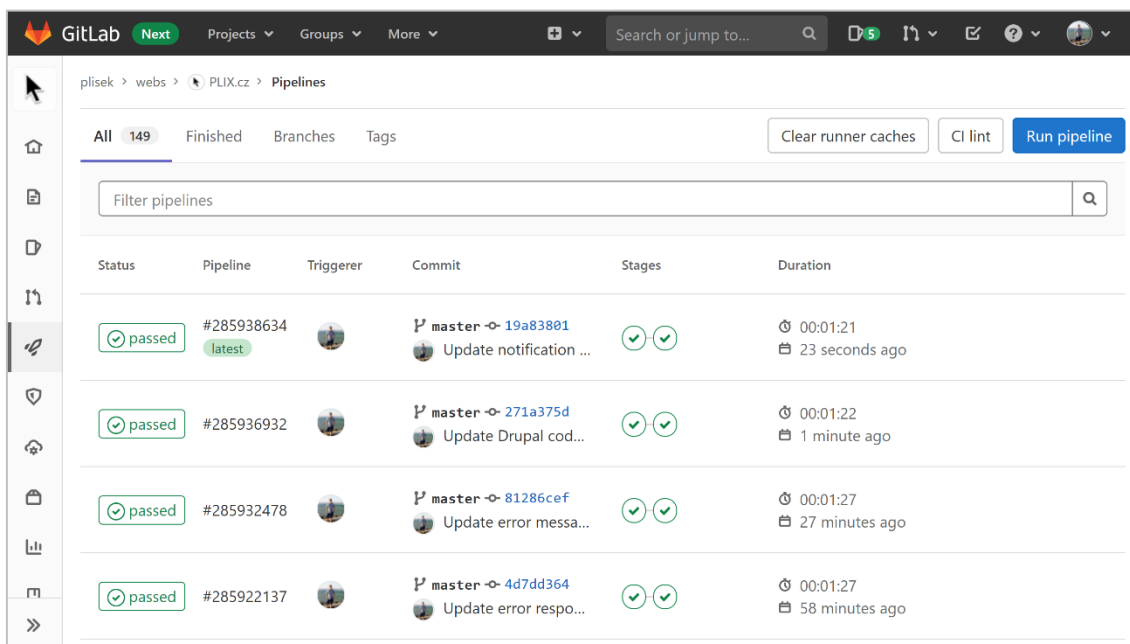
GitLab Next Projects Groups More Search or jump to... 5

plisek > webs > PLIX.cz > Pipelines

All 149 Finished Branches Tags

Clear runner caches CI lint Run pipeline

Filter pipelines

| Status | Pipeline | Triggerer | Commit | Stages | Duration |
|---|---|---|---|---|---|
| passed | #285938634 latest | | master 19a83801 Update notification ... | | 00:01:21 23 seconds ago |
| passed | #285936932 | | master 271a375d Update Drupal cod... | | 00:01:22 1 minute ago |
| passed | #285932478 | | master 81286cef Update error messa... | | 00:01:27 27 minutes ago |
| passed | #285922137 | | master 4d7dd364 Update error respo... | | 00:01:27 58 minutes ago |